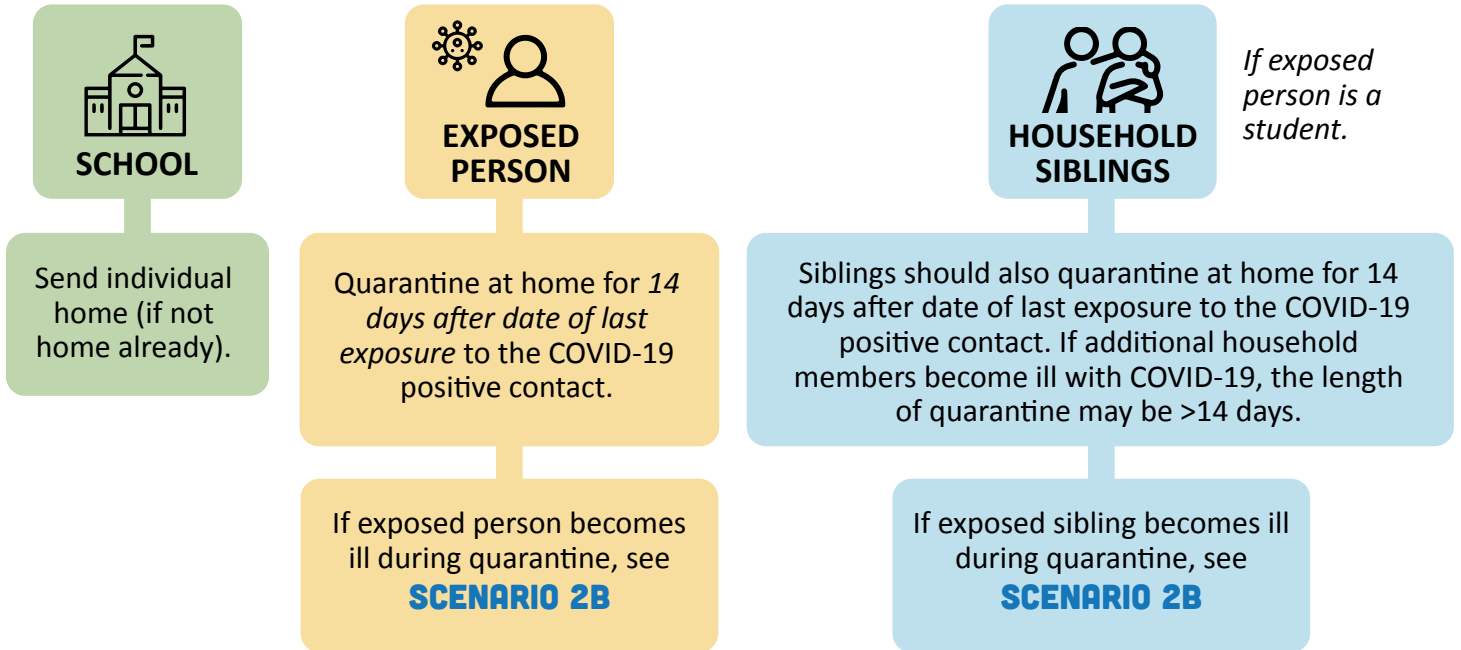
SCHOOL

Send individual home (if not home already).

EXPOSED PERSON

Quarantine at home for 14 days after date of last exposure to the COVID-19 positive contact.

If exposed person becomes ill during quarantine, see SCENARIO 2B

HOUSEHOLD SIBLINGS

If exposed person is a student.

Siblings should also quarantine at home for 14 days after date of last exposure to the COVID-19 positive contact. If additional household members become ill with COVID-19, the length of quarantine may be >14 days.

If exposed sibling becomes ill during quarantine, see SCENARIO 2B